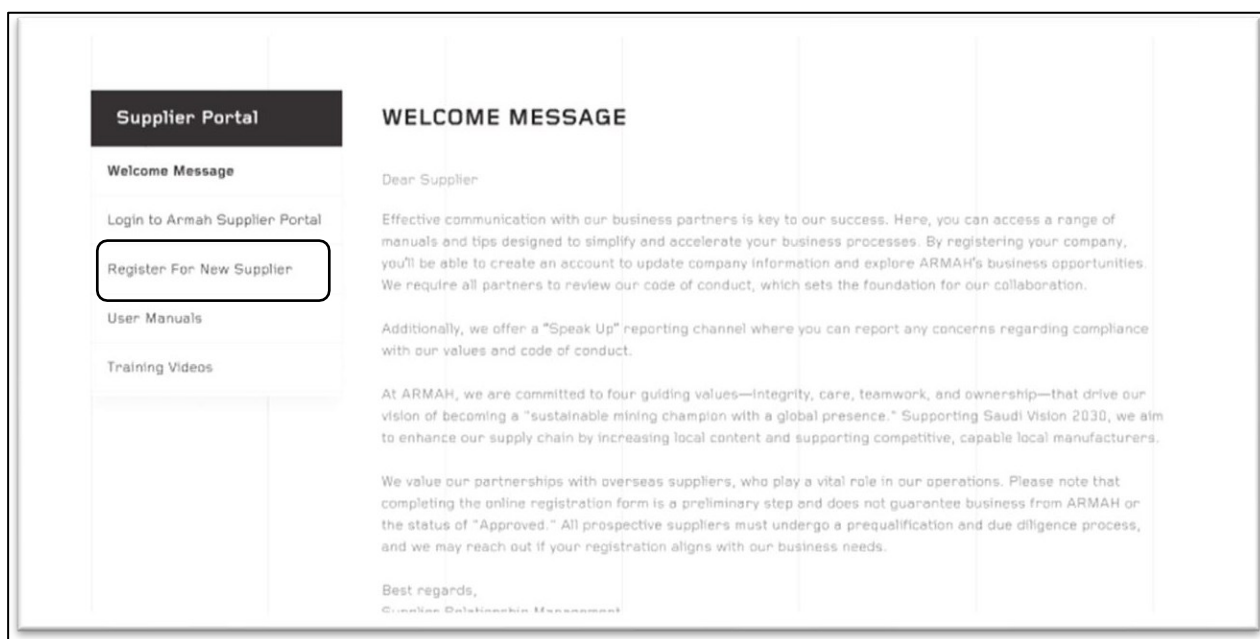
Supplier Portal

Welcome Message

Login to Armah Supplier Portal

Register For New Supplier

User Manuals

Training Videos

WELCOME MESSAGE

Dear Supplier

Effective communication with our business partners is key to our success. Here, you can access a range of manuals and tips designed to simplify and accelerate your business processes. By registering your company, you'll be able to create an account to update company information and explore ARMAH's business opportunities. We require all partners to review our code of conduct, which sets the foundation for our collaboration.

Additionally, we offer a "Speak Up" reporting channel where you can report any concerns regarding compliance with our values and code of conduct.

At ARMAH, we are committed to four guiding values—integrity, care, teamwork, and ownership—that drive our vision of becoming a "sustainable mining champion with a global presence." Supporting Saudi Vision 2030, we aim to enhance our supply chain by increasing local content and supporting competitive, capable local manufacturers.

We value our partnerships with overseas suppliers, who play a vital role in our operations. Please note that completing the online registration form is a preliminary step and does not guarantee business from ARMAH or the status of "Approved." All prospective suppliers must undergo a prequalification and due diligence process, and we may reach out if your registration aligns with our business needs.

Best regards,
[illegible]